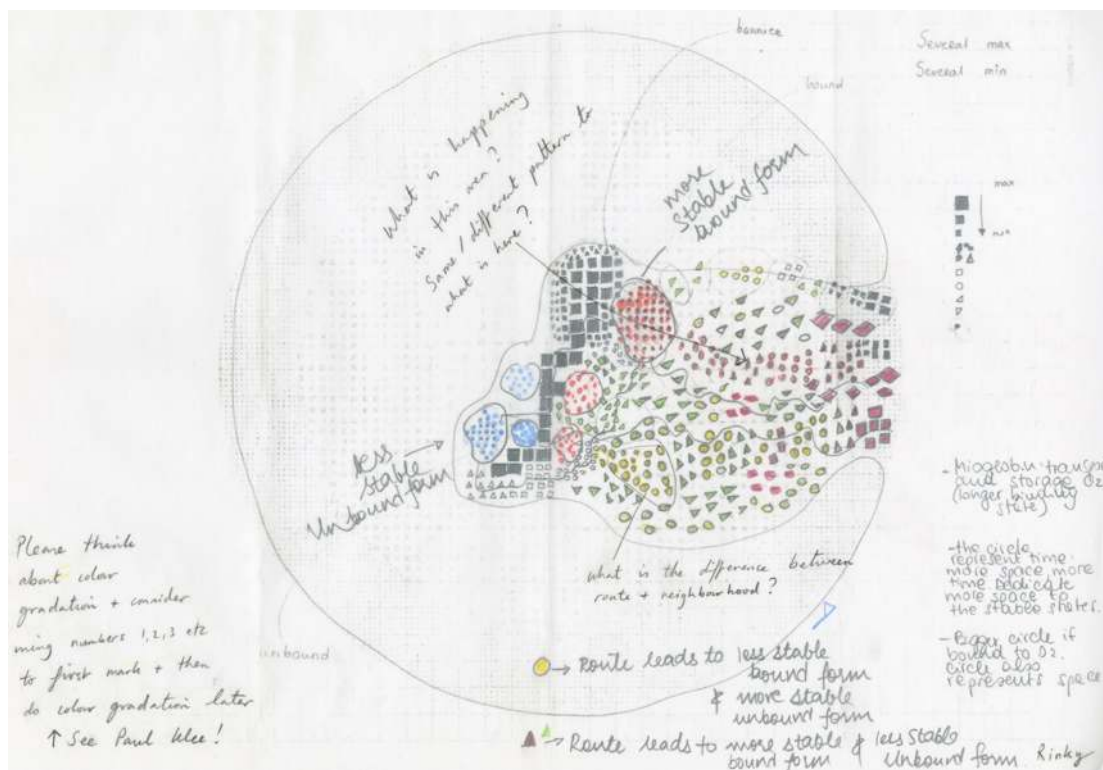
bannice

bound

Several max
Several min

max
min

What is happening in this area? Same / different pattern to what is here?

more stable bound form

less stable unbound form

what is the difference between route + neighbourhood?

- Myoglobin transport and storage $O_2$ (longer binding state)

-the circle represent time. more space more time dedicate more space to the stable states.

- Bigger circle if bound to $O_2$. circle also represents space

Please think about colour gradation + consider using numbers 1,2,3 etc to first mark + then do colour gradation later
↑ See Paul Klee!

unbound

→ Route leads to less stable bound form & more stable unbound form

→ Route leads to more stable bound form & less stable unbound form Rinky